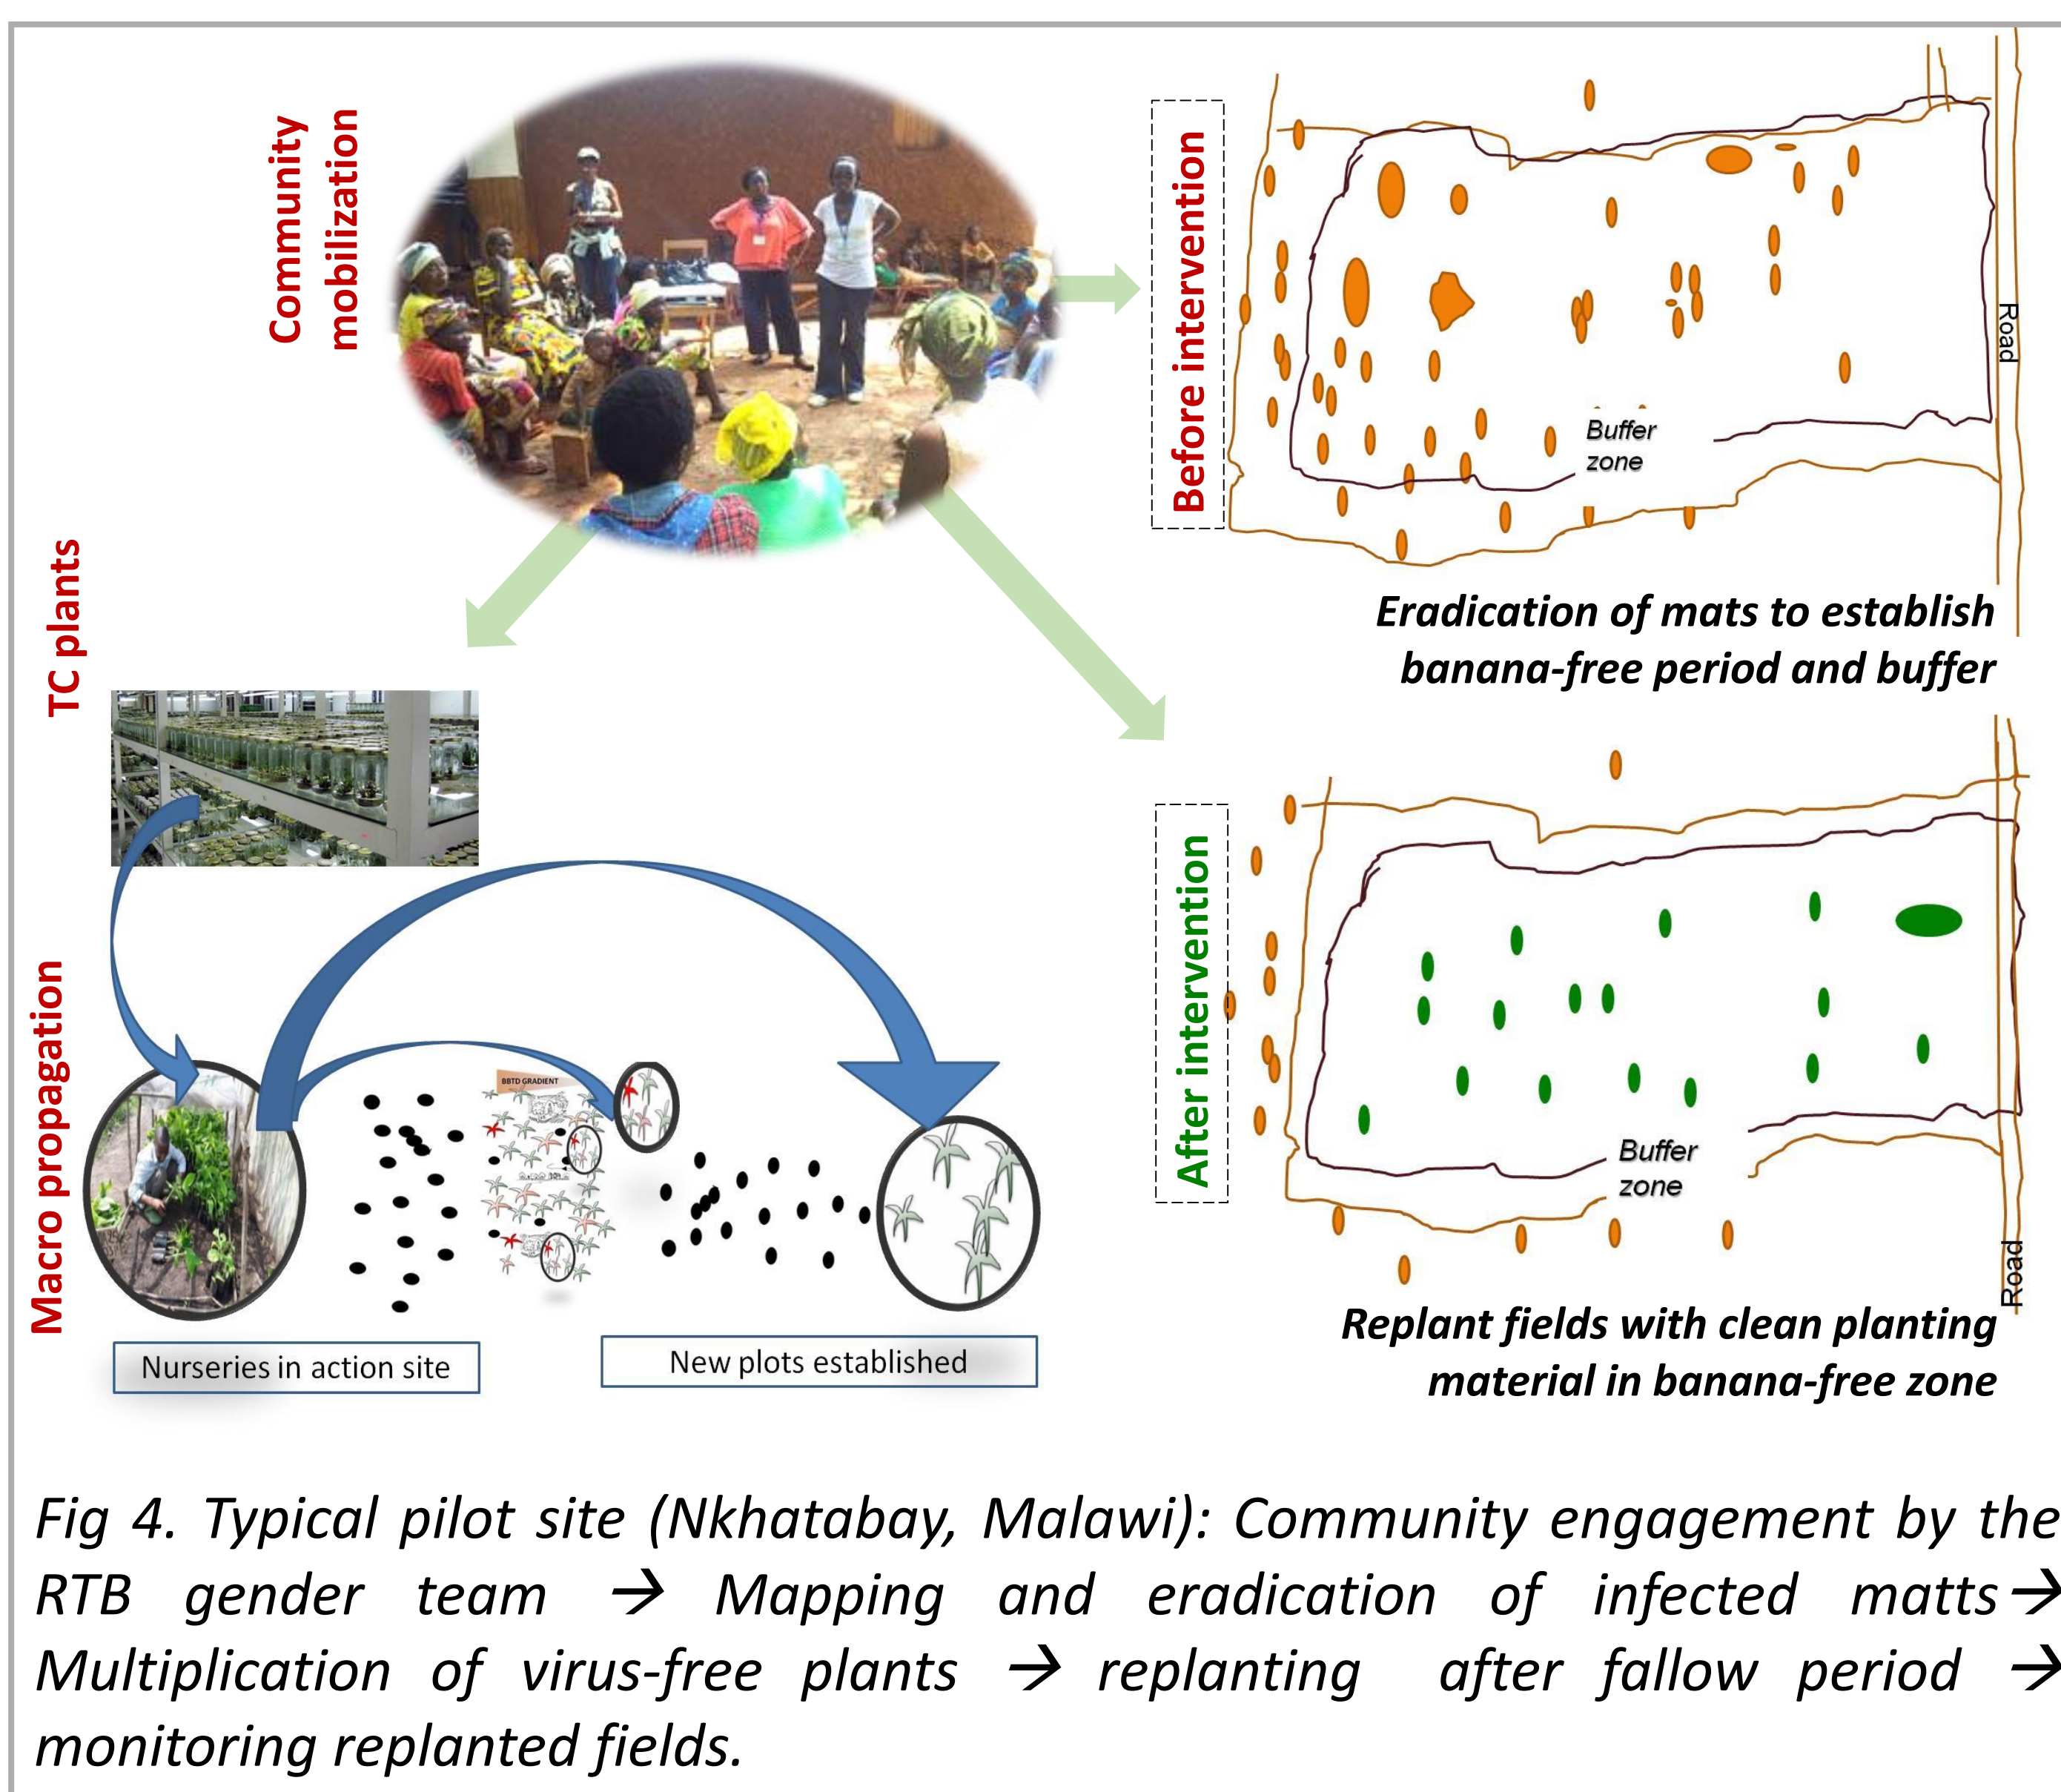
Community mobilization

Before intervention

Buffer zone

Road

Eradication of mats to establish banana-free period and buffer

TC plants

After intervention

Buffer zone

Road

Replant fields with clean planting material in banana-free zone

Macro propagation

BBTD GRADIENT

Nurseries in action site

New plots established

Fig 4. Typical pilot site (Nkhatabay, Malawi): Community engagement by the RTB gender team → Mapping and eradication of infected matts→ Multiplication of virus-free plants → replanting after fallow period → monitoring replanted fields.